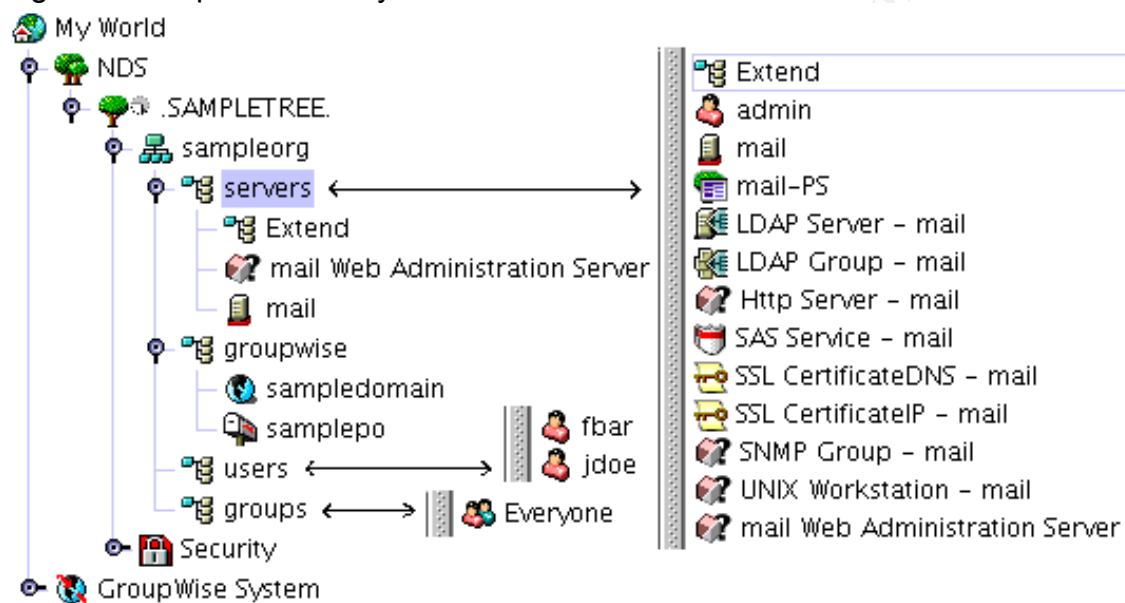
My World
NDS
.SAMPLETREE.
sampleorg
servers
Extend
mail Web Administration Server
mail
groupwise
sampledomain
samplepo
users
groups
Security
GroupWise System

fbar
jdoe

Everyone

Extend
admin
mail
mail-PS
LDAP Server - mail
LDAP Group - mail
Http Server - mail
SAS Service - mail
SSL CertificateDNS - mail
SSL CertificateIP - mail
SNMP Group - mail
UNIX Workstation - mail
mail Web Administration Server